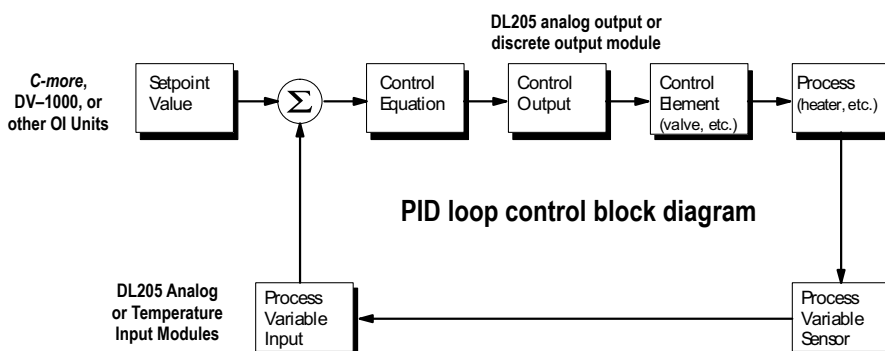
DL205 analog output or discrete output module

C-more, DV–1000, or other OI Units

Setpoint Value

$\Sigma$

Control Equation

Control Output

Control Element (valve, etc.)

Process (heater, etc.)

PID loop control block diagram

DL205 Analog or Temperature Input Modules

Process Variable Input

Process Variable Sensor